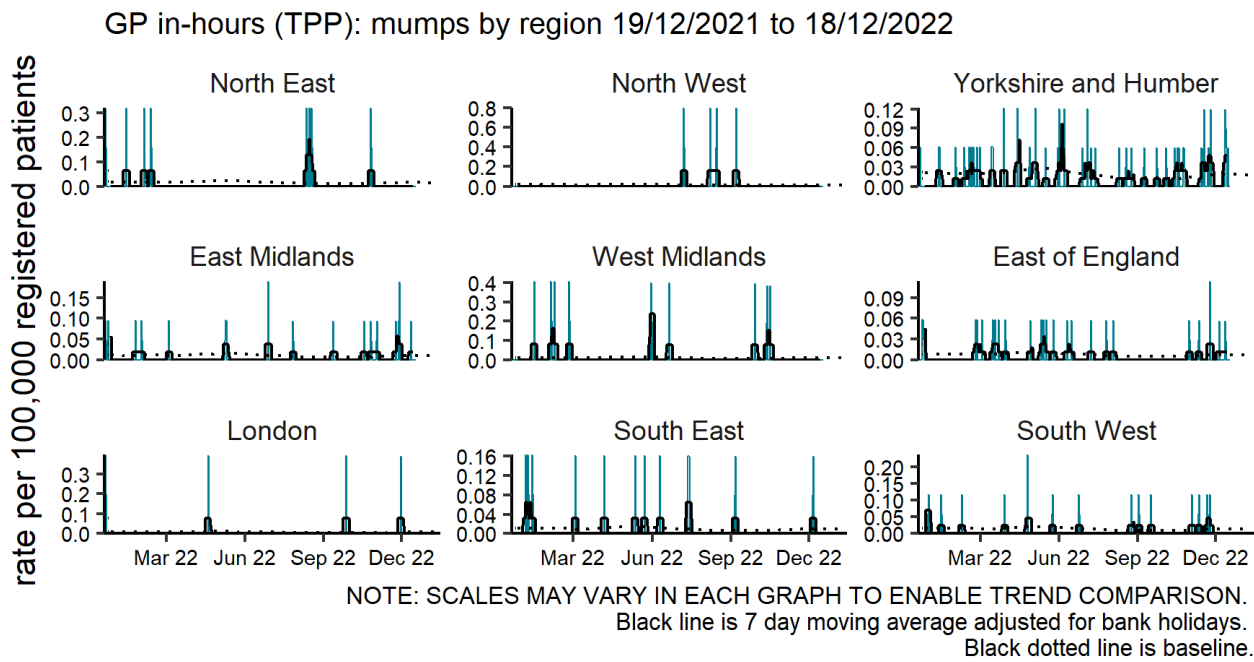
GP in-hours (TPP): mumps by region 19/12/2021 to 18/12/2022

rate per 100,000 registered patients

North East
0.3
0.2
0.1
0.0

North West
0.8
0.6
0.4
0.2
0.0

Yorkshire and Humber
0.12
0.09
0.06
0.03
0.00

East Midlands
0.15
0.10
0.05
0.00

West Midlands
0.4
0.3
0.2
0.1
0.0

East of England
0.09
0.06
0.03
0.00

London
0.3
0.2
0.1
0.0

Mar 22 Jun 22 Sep 22 Dec 22

South East
0.16
0.12
0.08
0.04
0.00

Mar 22 Jun 22 Sep 22 Dec 22

South West
0.20
0.15
0.10
0.05
0.00

Mar 22 Jun 22 Sep 22 Dec 22

NOTE: SCALES MAY VARY IN EACH GRAPH TO ENABLE TREND COMPARISON.
Black line is 7 day moving average adjusted for bank holidays.
Black dotted line is baseline.